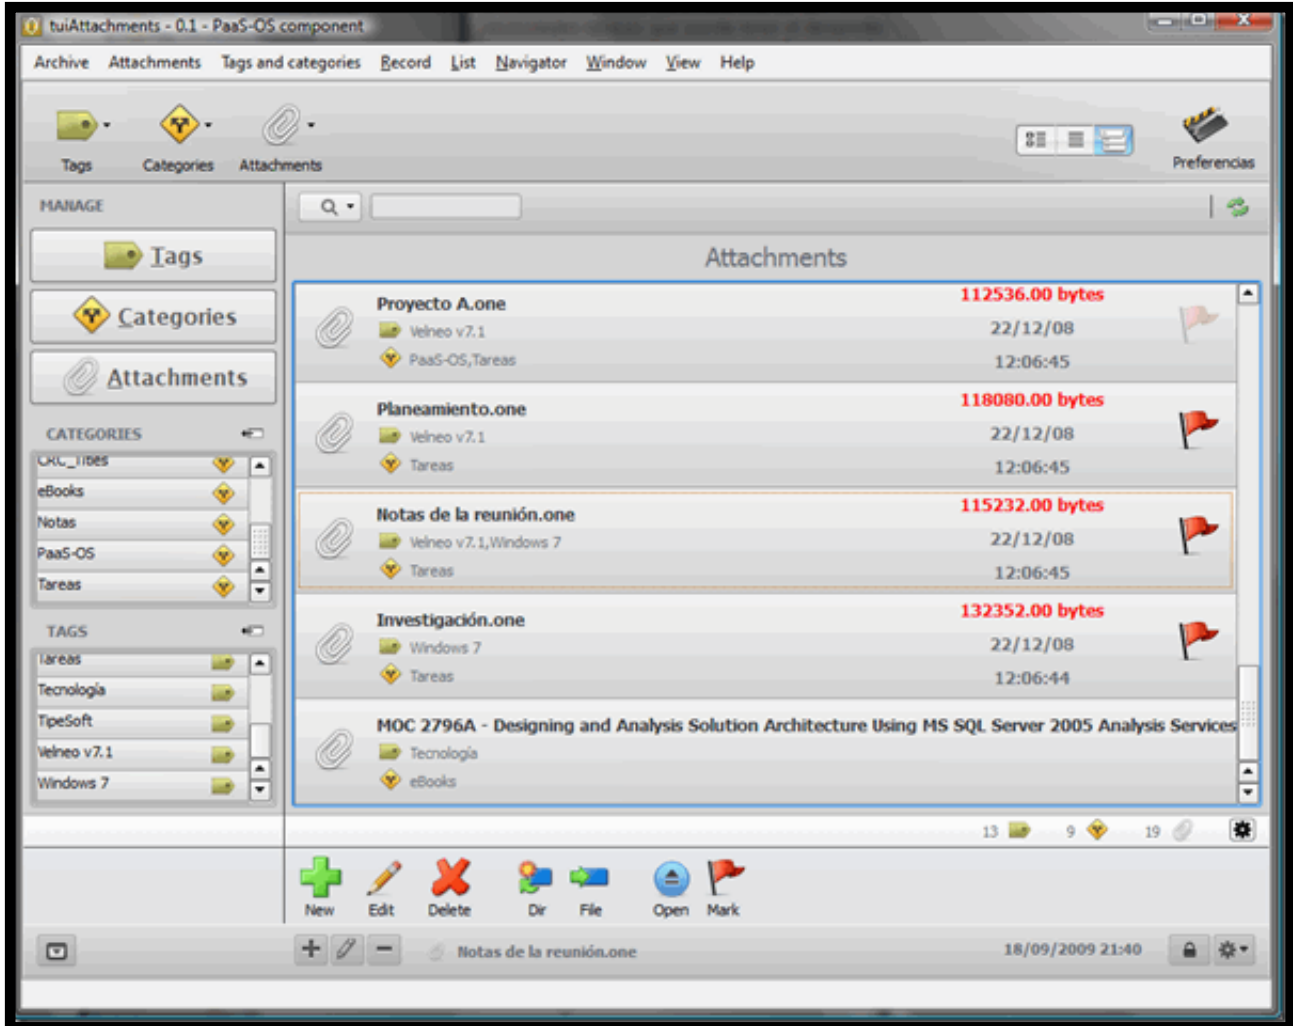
tuiAttachments - 0.1 - PaaS-OS component

Archive Attachments Tags and categories Record List Navigator Window View Help

Tags Categories Attachments

Preferencias

MANAGE

Tags

Categories

Attachments

CATEGORIES

CRC_Tibes
eBooks
Notas
PaaS-OS
Tareas

TAGS

Tareas
Tecnología
TipeSoft
Velneo v7.1
Windows 7

Attachments

Proyecto A.one
Velneo v7.1
PaaS-OS,Tareas
112536.00 bytes
22/12/08
12:06:45

Planeamiento.one
Velneo v7.1
Tareas
118080.00 bytes
22/12/08
12:06:45

Notas de la reunión.one
Velneo v7.1,Windows 7
Tareas
115232.00 bytes
22/12/08
12:06:45

Investigación.one
Windows 7
Tareas
132352.00 bytes
22/12/08
12:06:44

MOC 2796A - Designing and Analysis Solution Architecture Using MS SQL Server 2005 Analysis Services
Tecnología
eBooks

13 9 19

New Edit Delete Dir File Open Mark

Notas de la reunión.one

18/09/2009 21:40